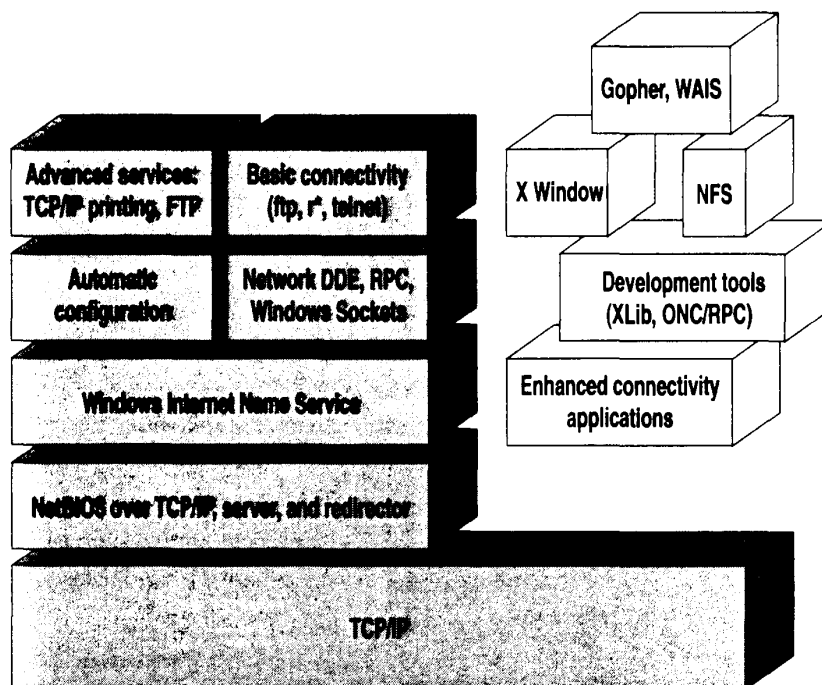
Gopher, WAIS

X Window

NFS

Development tools (XLib, ONC/RPC)

Enhanced connectivity applications

Advanced services: TCP/IP printing, FTP

Basic connectivity (ftp, r*, telnet)

Automatic configuration

Network DDE, RPC, Windows Sockets

Windows Internet Name Service

NetBIOS over TCP/IP, server, and redirector

TCP/IP